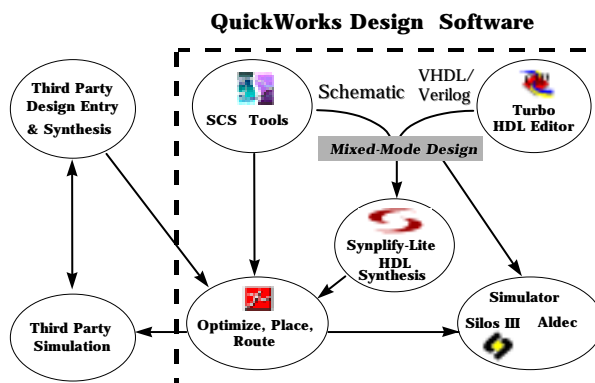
QuickWorks Design Software

Third Party Design Entry & Synthesis

SCS Tools

Schematic

VHDL/ Verilog

Turbo HDL Editor

Mixed-Mode Design

Synplify-Lite HDL Synthesis

Third Party Simulation

Optimize, Place, Route

Simulator

Silos III Aldec